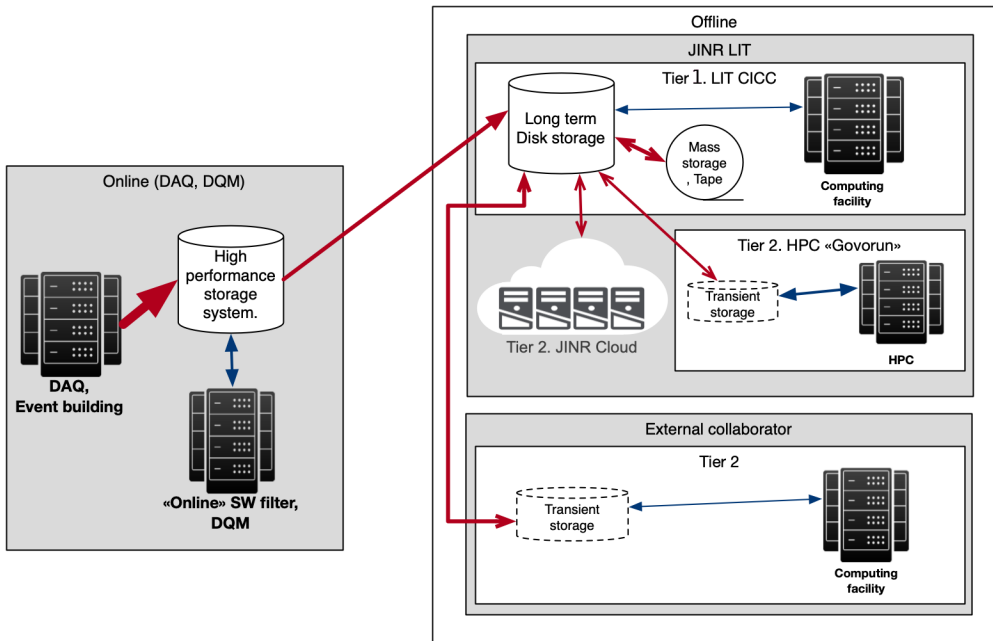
Offline

JINR LIT

Tier 1. LIT CICC

Long term Disk storage

Mass storage , Tape

Computing facility

Online (DAQ, DQM)

High performance storage system.

DAQ, Event building

«Online» SW filter, DQM

Tier 2. JINR Cloud

Tier 2. HPC «Govorun»

Transient storage

HPC

External collaborator

Tier 2

Transient storage

Computing facility